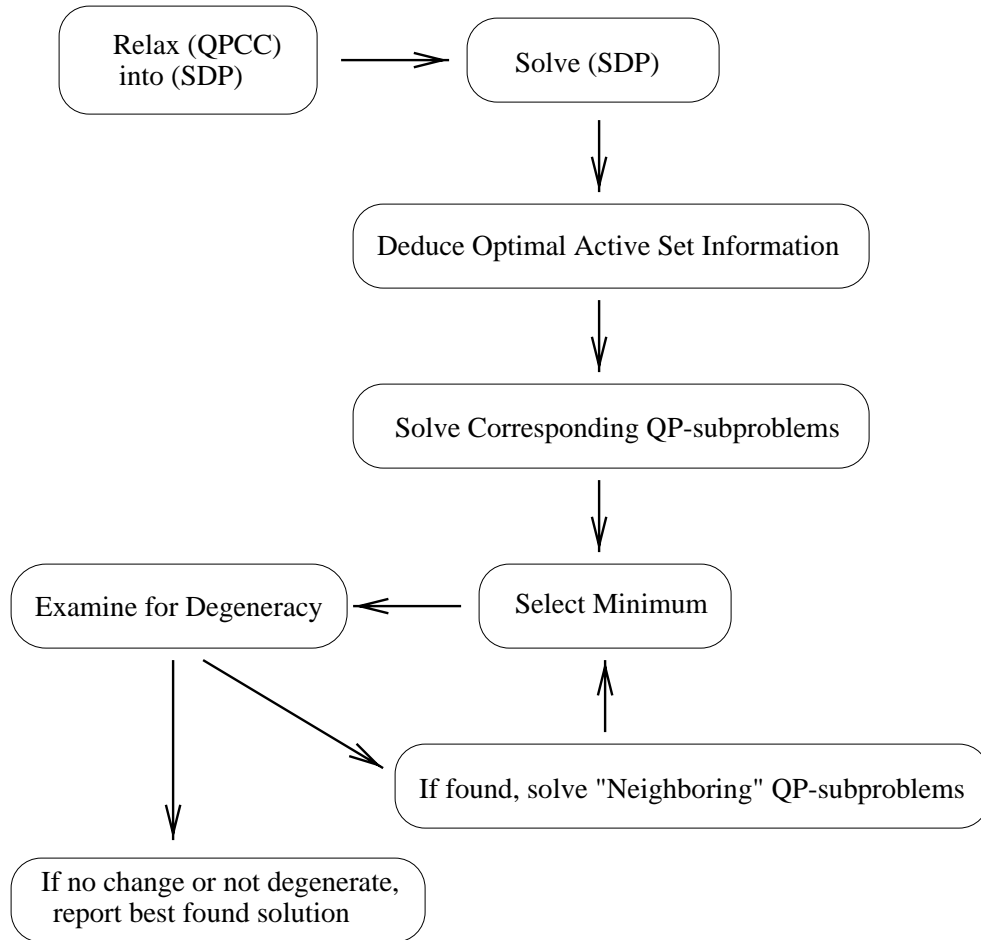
Relax (QPCC) into (SDP)

Solve (SDP)

Deduce Optimal Active Set Information

Solve Corresponding QP-subproblems

Select Minimum

Examine for Degeneracy

If found, solve "Neighboring" QP-subproblems

If no change or not degenerate, report best found solution